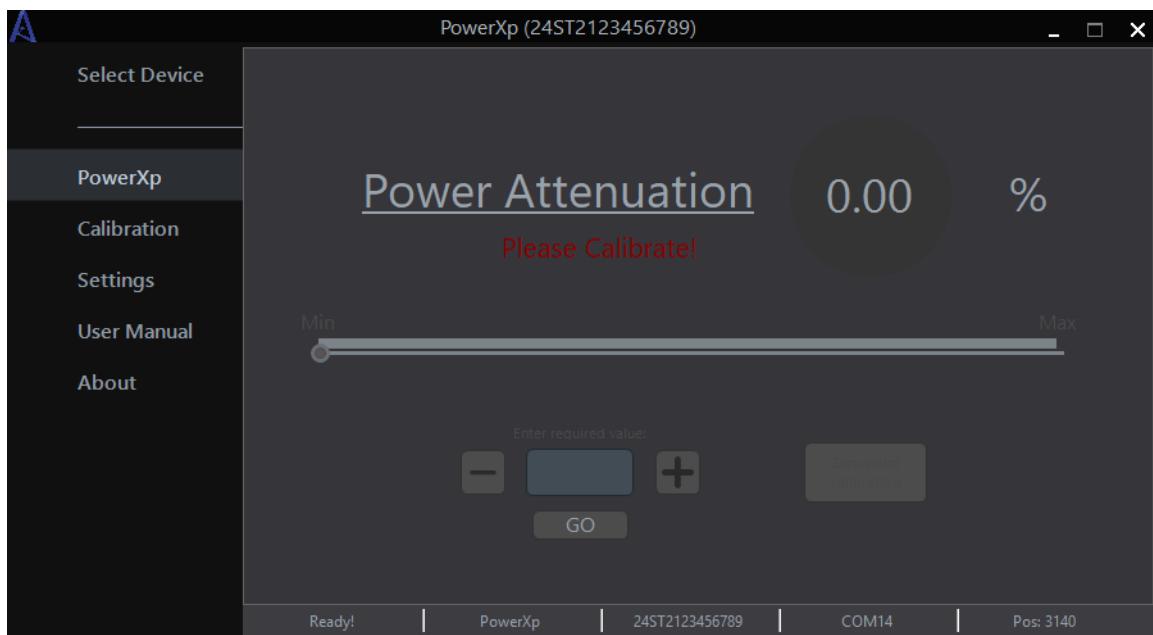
PowerXp (24ST2123456789)

Select Device

PowerXp
Calibration
Settings
User Manual
About

Power Attenuation 0.00 %

Please Calibrate!

Min
Max

Enter required value:

−
+

GO

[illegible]

Ready! | PowerXp | 24ST2123456789 | COM14 | Pos: 3140